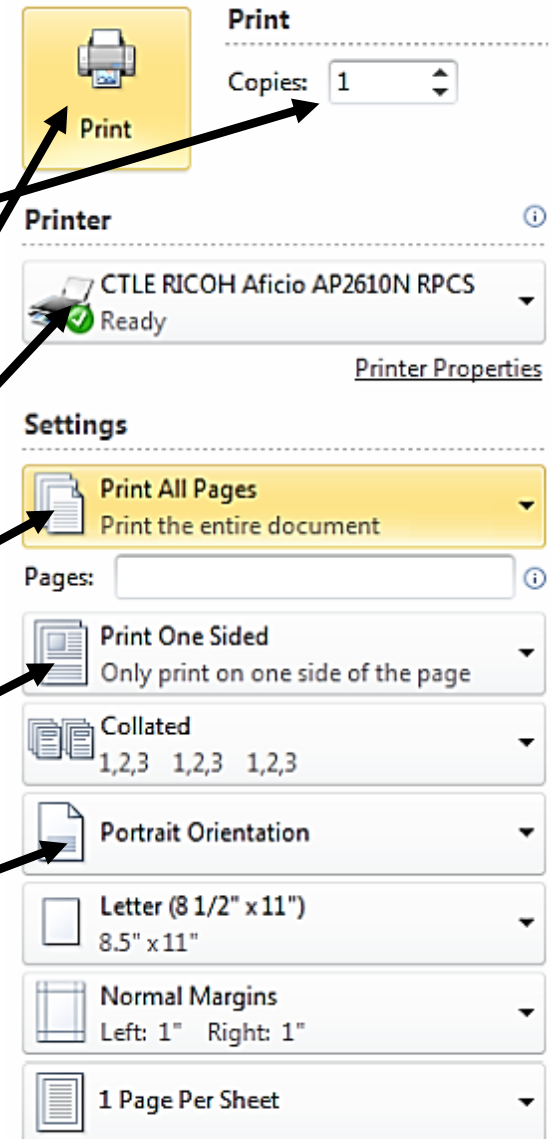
Print

Print

Copies: 1

Printer

CTLE RICOH Aficio AP2610N RPCS
Ready

Printer Properties

Settings

Print All Pages
Print the entire document

Pages:

Print One Sided
Only print on one side of the page

Collated
1,2,3 1,2,3 1,2,3

Portrait Orientation

Letter (8 1/2" x 11")
8.5" x 11"

Normal Margins
Left: 1" Right: 1"

1 Page Per Sheet